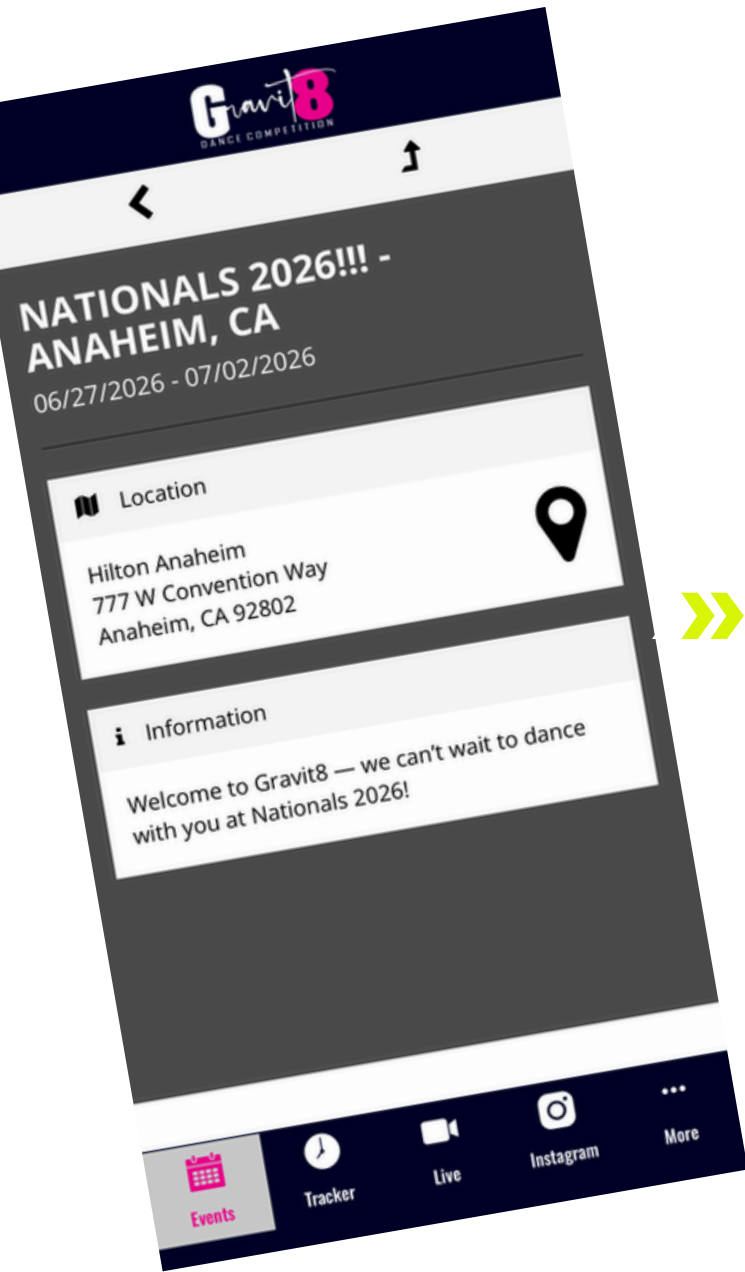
Gravit8
DANCE COMPETITION

NATIONALS 2026!!! - ANAHEIM, CA
06/27/2026 - 07/02/2026

Location

Hilton Anaheim
777 W Convention Way
Anaheim, CA 92802

Information

Welcome to Gravit8 — we can't wait to dance with you at Nationals 2026!

Events
Tracker
Live
Instagram
More